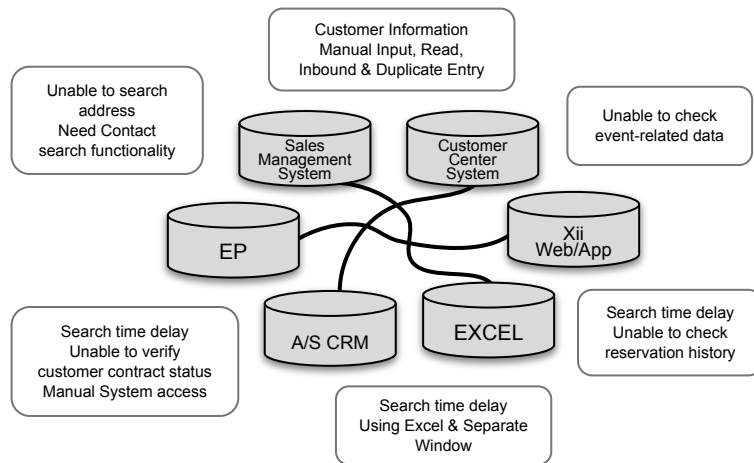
Customer Information
Manual Input, Read,
Inbound & Duplicate Entry

Unable to search
address
Need Contact
search functionality

Unable to check
event-related data

Sales
Management
System

Customer
Center
System

EP

Xii
Web/App

A/S CRM

EXCEL

Search time delay
Unable to verify
customer contract status
Manual System access

Search time delay
Unable to check
reservation history

Search time delay
Using Excel & Separate
Window